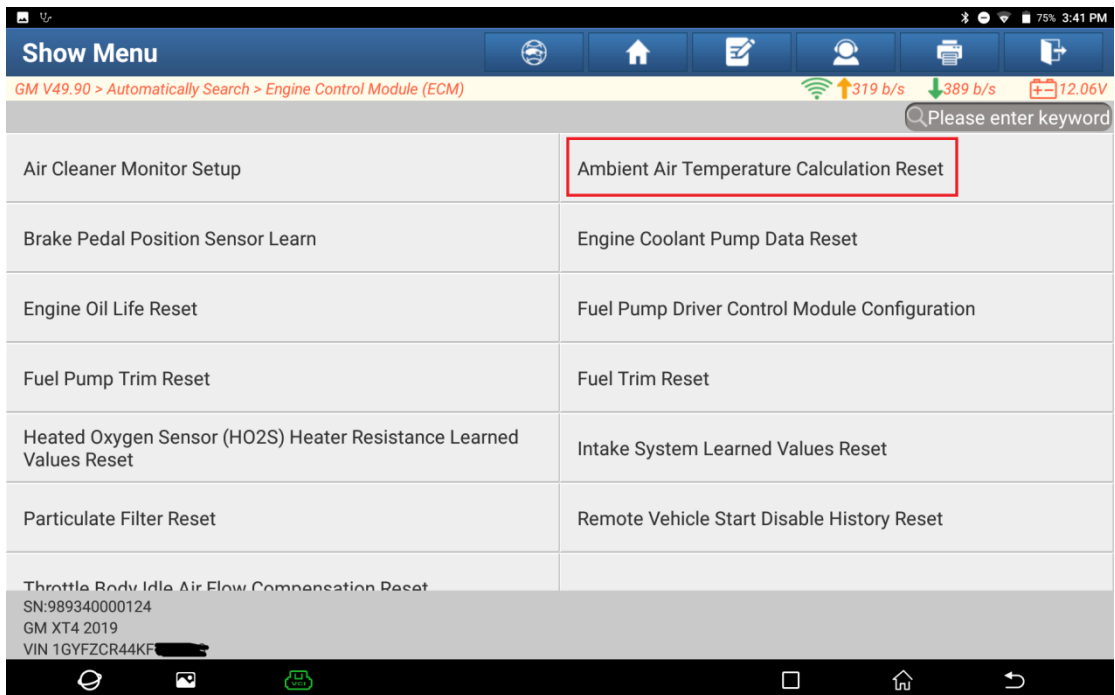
75% 3:41 PM

Show Menu

GM V49.90 > Automatically Search > Engine Control Module (ECM)

319 b/s 389 b/s 12.06V

Please enter keyword

| | |
|---|---|
| Air Cleaner Monitor Setup | Ambient Air Temperature Calculation Reset |
| Brake Pedal Position Sensor Learn | Engine Coolant Pump Data Reset |
| Engine Oil Life Reset | Fuel Pump Driver Control Module Configuration |
| Fuel Pump Trim Reset | Fuel Trim Reset |
| Heated Oxygen Sensor (HO2S) Heater Resistance Learned Values Reset | Intake System Learned Values Reset |
| Particulate Filter Reset | Remote Vehicle Start Disable History Reset |
| Throttle Body Idle Air Flow Compensation Reset | |

SN:989340000124
GM XT4 2019
VIN 1GYFZCR44KF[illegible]

VCI